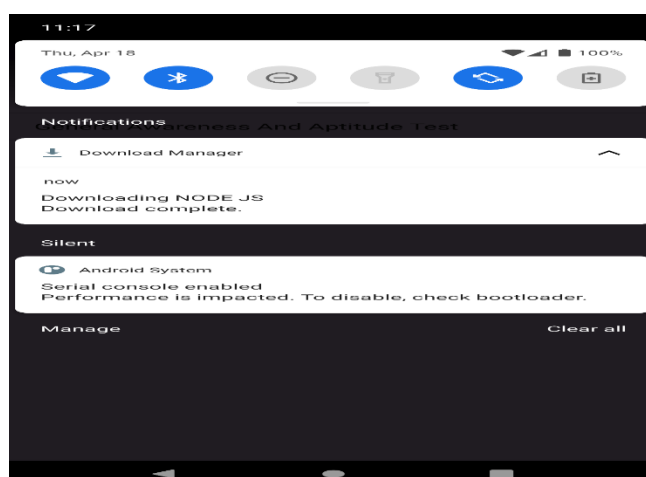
11:17

Thu, Apr 18

100%

Notifications

General Awareness And Aptitude Test

Download Manager

now

Downloading NODE JS
Download complete.

Silent

Android System

Serial console enabled
Performance is impacted. To disable, check bootloader.

Manage

Clear all